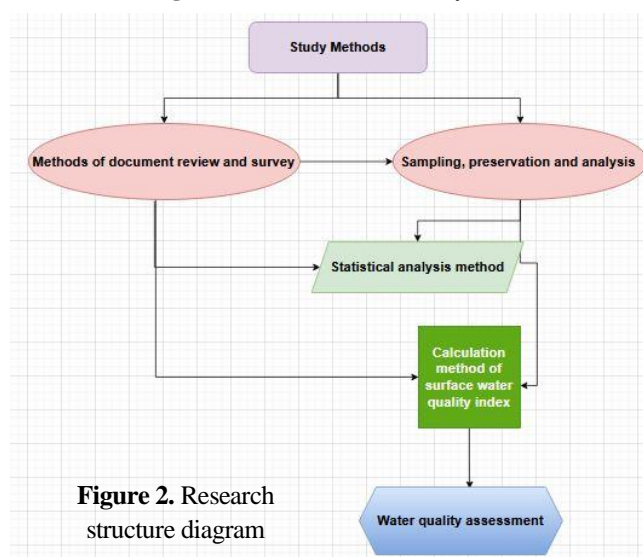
Study Methods

Methods of document review and survey

Sampling, preservation and analysis

Statistical analysis method

Calculation method of surface water quality index

Water quality assessment

**Figure 2.** Research structure diagram